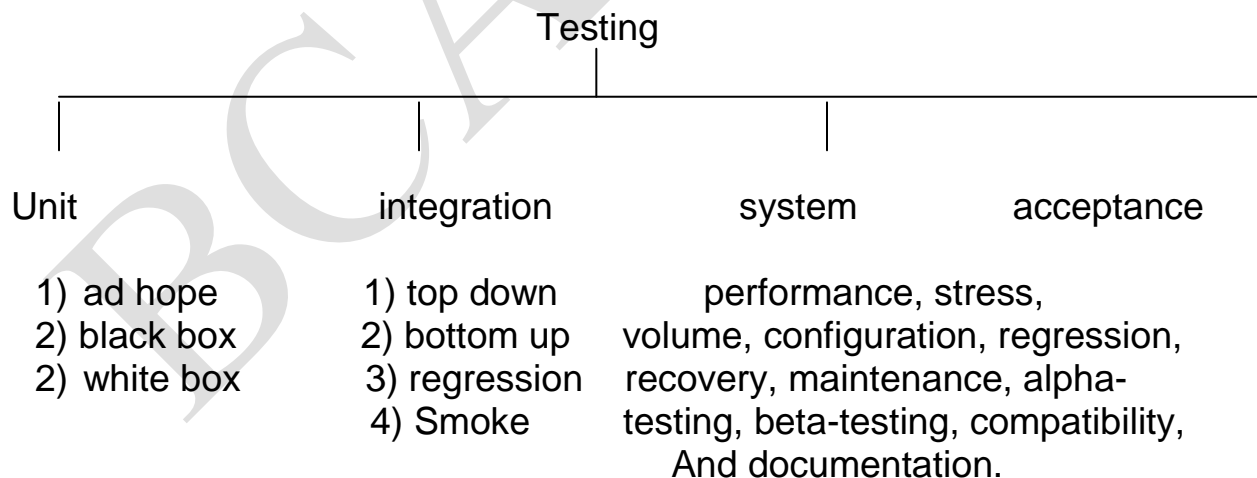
Testing

Unit

1) ad hope
2) black box
2) white box

integration

1) top down
2) bottom up
3) regression
4) Smoke

system

performance, stress, volume, configuration, regression, recovery, maintenance, alpha-testing, beta-testing, compatibility, And documentation.

acceptance

BCA